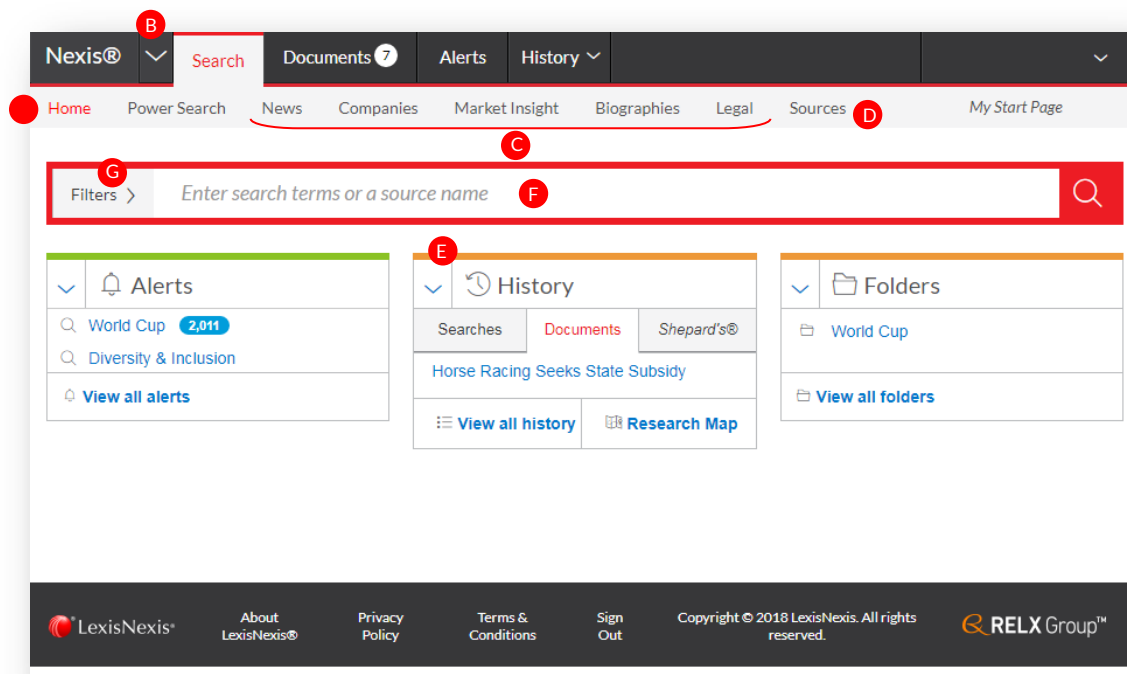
Nexis® B Search Documents 7 Alerts History

Home Power Search News Companies Market Insight Biographies Legal Sources D My Start Page

C

G Filters > Enter search terms or a source name F

Alerts
World Cup 2,011
Diversity & Inclusion
View all alerts

E History
Searches Documents Shepard's®
Horse Racing Seeks State Subsidy
View all history Research Map

Folders
World Cup
View all folders

LexisNexis® About LexisNexis® Privacy Policy Terms & Conditions Sign Out Copyright © 2018 LexisNexis. All rights reserved. RELX Group™